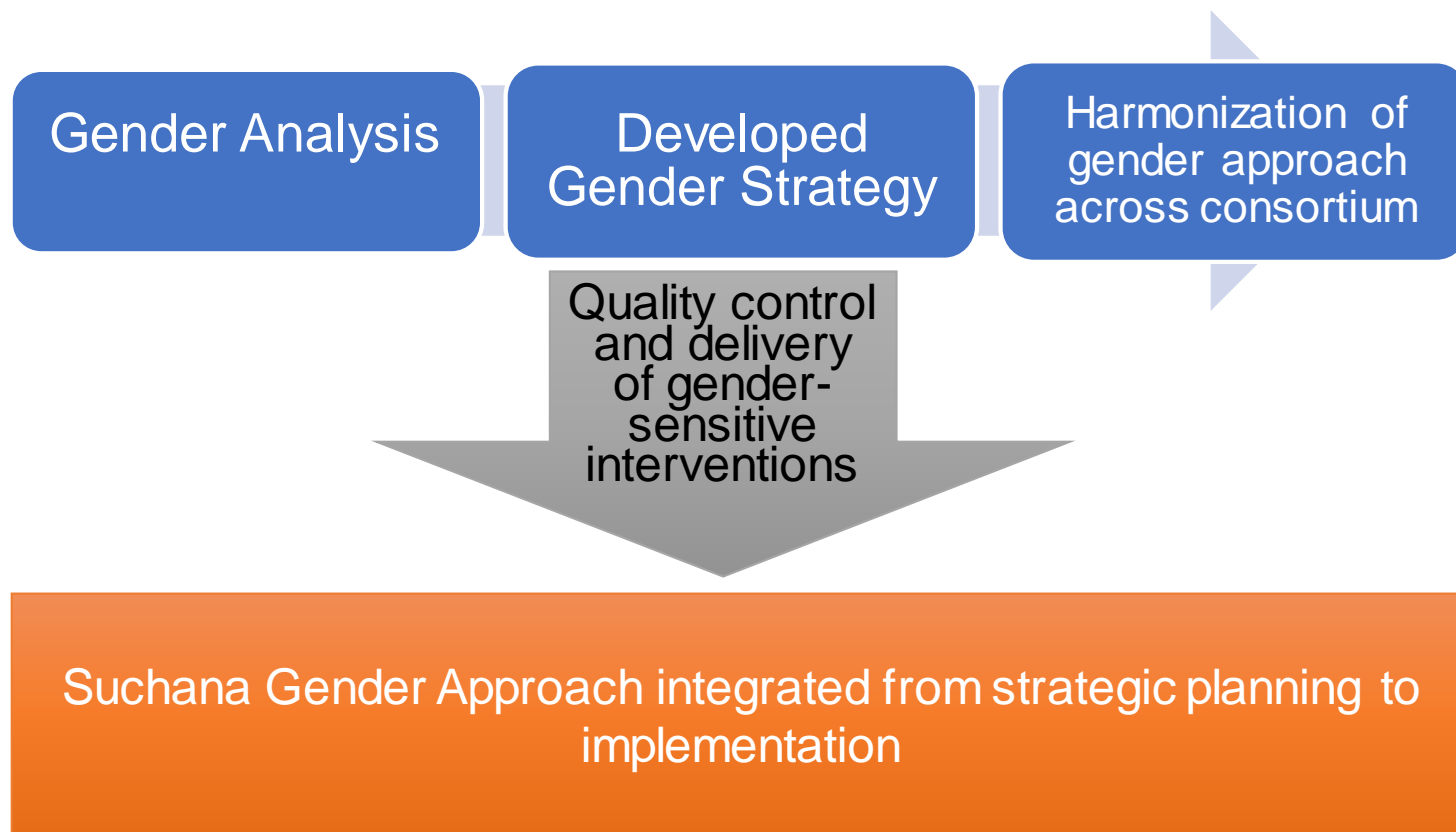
Gender Analysis

Developed Gender Strategy

Harmonization of gender approach across consortium

Quality control and delivery of gender-sensitive interventions

Suchana Gender Approach integrated from strategic planning to implementation